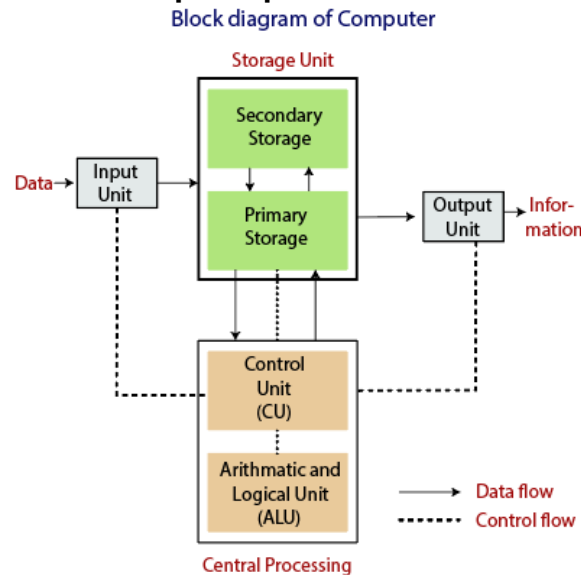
Block diagram of Computer

Storage Unit

Secondary Storage

Primary Storage

Data

Input Unit

Output Unit

Information

Control Unit (CU)

Arithmatic and Logical Unit (ALU)

Data flow

Control flow

Central Processing